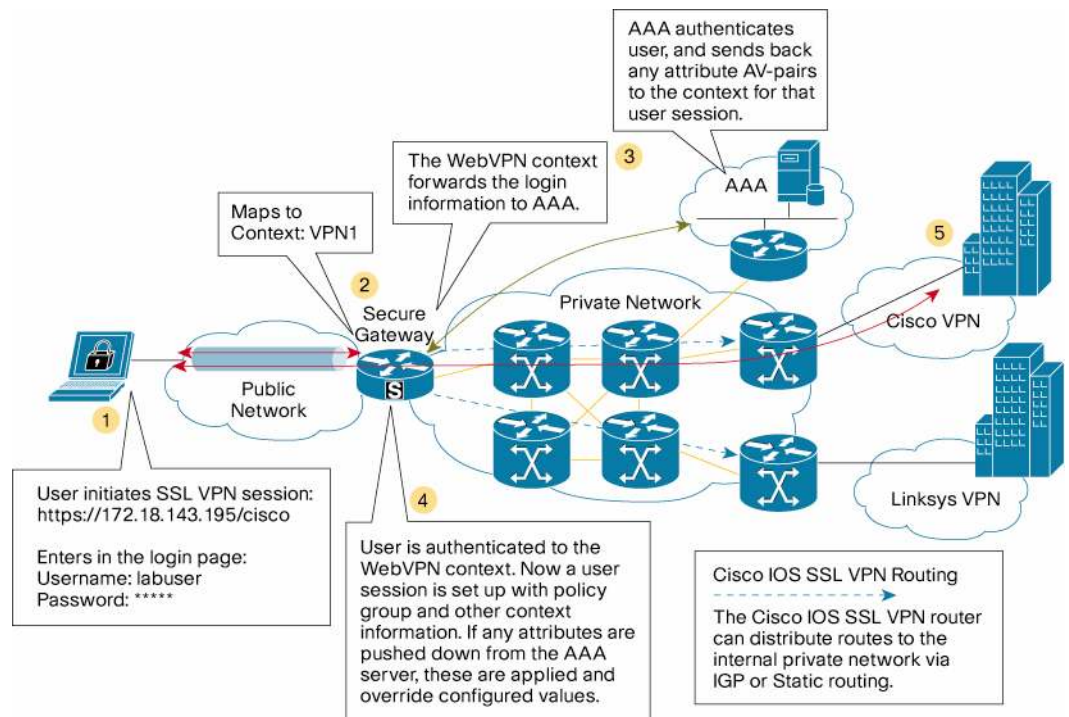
AAA authenticates user, and sends back any attribute AV-pairs to the context for that user session.

3

The WebVPN context forwards the login information to AAA.

AAA

Maps to Context: VPN1

2

Secure Gateway

Private Network

5

Cisco VPN

S

Public Network

1

Linksys VPN

User initiates SSL VPN session: https://172.18.143.195/cisco

Enters in the login page:
Username: labuser
Password: *****

4

User is authenticated to the WebVPN context. Now a user session is set up with policy group and other context information. If any attributes are pushed down from the AAA server, these are applied and override configured values.

Cisco IOS SSL VPN Routing

The Cisco IOS SSL VPN router can distribute routes to the internal private network via IGP or Static routing.